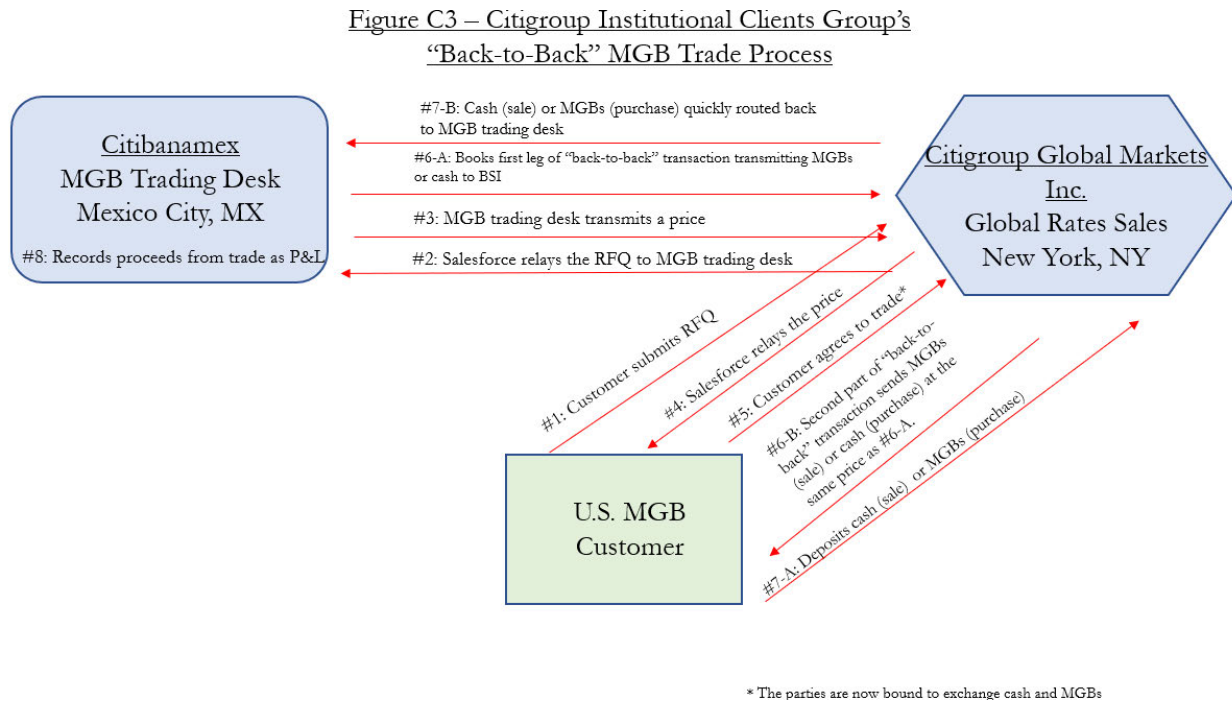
Figure C3 – Citigroup Institutional Clients Group's "Back-to-Back" MGB Trade Process

Citibanamex
MGB Trading Desk
Mexico City, MX

#8: Records proceeds from trade as P&L

#7-B: Cash (sale) or MGBs (purchase) quickly routed back to MGB trading desk

#6-A: Books first leg of "back-to-back" transaction transmitting MGBs or cash to BSI

#3: MGB trading desk transmits a price

#2: Salesforce relays the RFQ to MGB trading desk

Citigroup Global Markets Inc.
Global Rates Sales
New York, NY

#1: Customer submits RFQ

#4: Salesforce relays the price

#5: Customer agrees to trade*

#6-B: Second part of "back-to-back" transaction sends MGBs (sale) or cash (purchase) at the same price as #6-A.

#7-A: Deposits cash (sale) or MGBs (purchase)

U.S. MGB
Customer

* The parties are now bound to exchange cash and MGBs